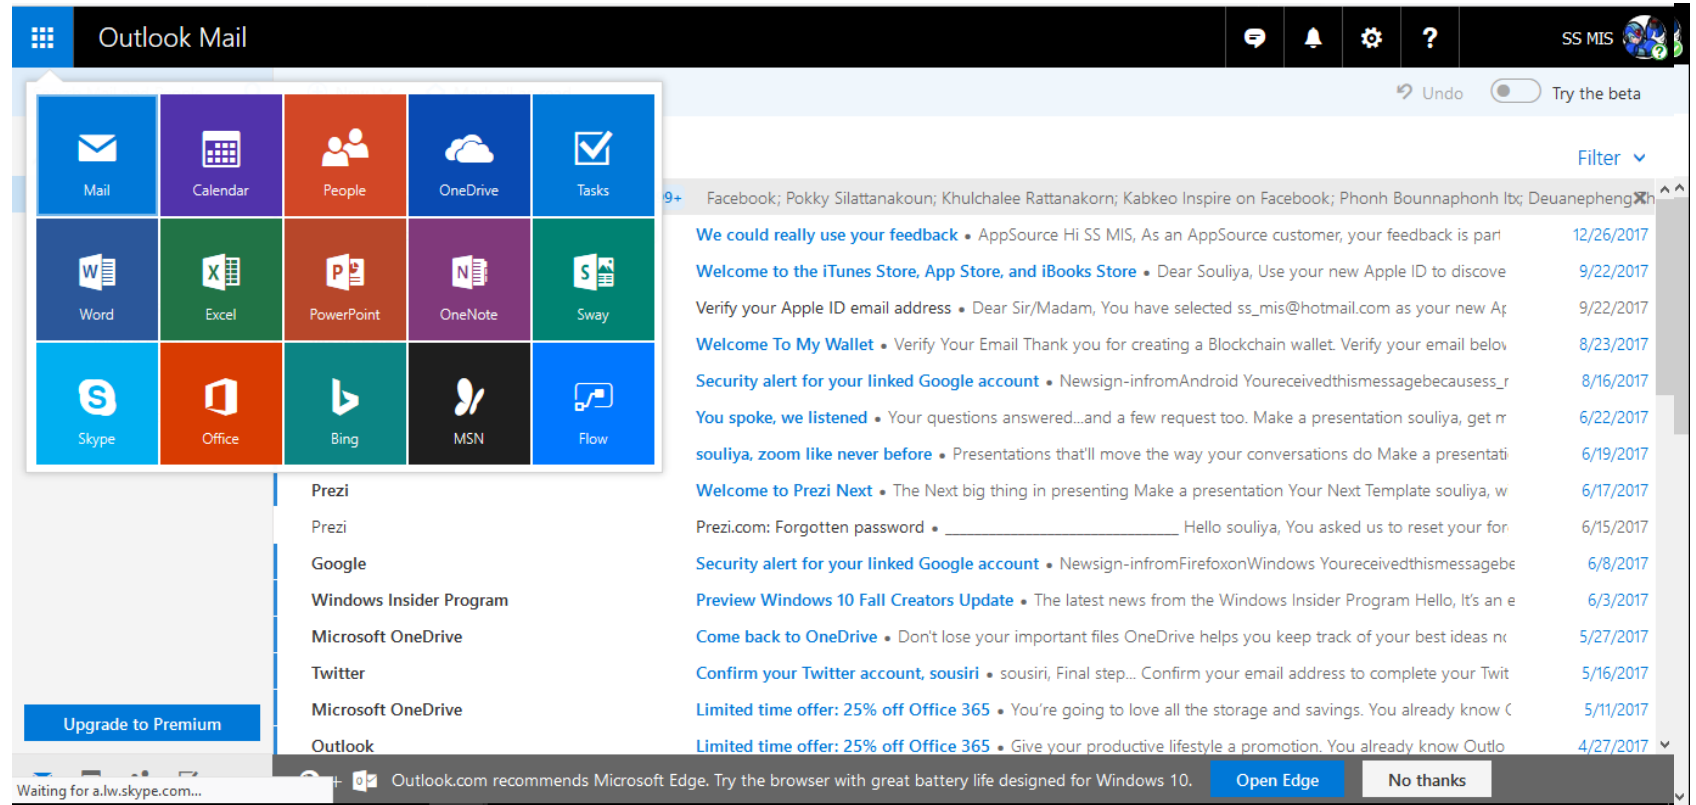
Outlook Mail

SS MIS

Undo Try the beta

Filter

Mail Calendar People OneDrive Tasks
Word Excel PowerPoint OneNote Sway
Skype Office Bing MSN Flow

9+ Facebook; Pokky Silattanakoun; Khulchalee Rattanakorn; Kabkeo Inspire on Facebook; Phonh Bounnaphonh ltx; Deuanepheng Kh

We could really use your feedback • AppSource Hi SS MIS, As an AppSource customer, your feedback is part 12/26/2017

Welcome to the iTunes Store, App Store, and iBooks Store • Dear Souliya, Use your new Apple ID to discove 9/22/2017

Verify your Apple ID email address • Dear Sir/Madam, You have selected ss_mis@hotmail.com as your new Ap 9/22/2017

Welcome To My Wallet • Verify Your Email Thank you for creating a Blockchain wallet. Verify your email belov 8/23/2017

Security alert for your linked Google account • Newsign-infromAndroid Youreceivedthismessagebecausess_r 8/16/2017

You spoke, we listened • Your questions answered...and a few request too. Make a presentation souliya, get m 6/22/2017

souliya, zoom like never before • Presentations that'll move the way your conversations do Make a presentati 6/19/2017

Prezi
Welcome to Prezi Next • The Next big thing in presenting Make a presentation Your Next Template souliya, w 6/17/2017

Prezi
Prezi.com: Forgotten password • ______________________ Hello souliya, You asked us to reset your for 6/15/2017

Google
Security alert for your linked Google account • Newsign-infromFirefoxonWindows Youreceivedthismessagebe 6/8/2017

Windows Insider Program
Preview Windows 10 Fall Creators Update • The latest news from the Windows Insider Program Hello, It's an e 6/3/2017

Microsoft OneDrive
Come back to OneDrive • Don't lose your important files OneDrive helps you keep track of your best ideas n 5/27/2017

Twitter
Confirm your Twitter account, sousiri • sousiri, Final step... Confirm your email address to complete your Twit 5/16/2017

Upgrade to Premium

Microsoft OneDrive
Limited time offer: 25% off Office 365 • You're going to love all the storage and savings. You already know ( 5/11/2017

Outlook
Limited time offer: 25% off Office 365 • Give your productive lifestyle a promotion. You already know Outlo 4/27/2017

Waiting for a.lw.skype.com...

Outlook.com recommends Microsoft Edge. Try the browser with great battery life designed for Windows 10. Open Edge No thanks